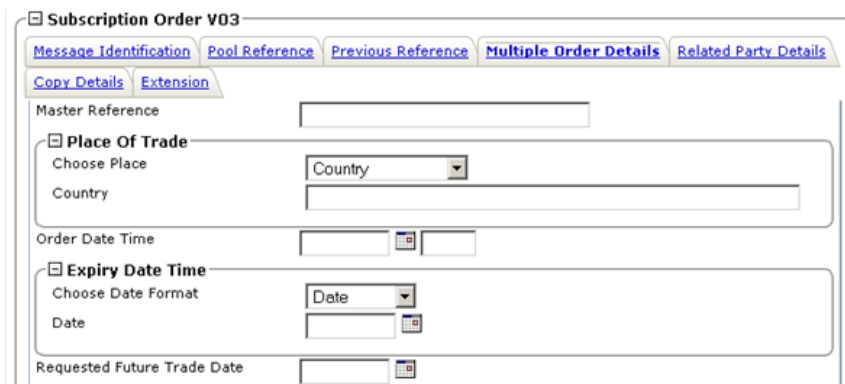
Subscription Order V03

Message Identification | Pool Reference | Previous Reference | Multiple Order Details | Related Party Details | Copy Details | Extension

Master Reference

Place Of Trade

Choose Place Country

Country

Order Date Time

Expiry Date Time

Choose Date Format Date

Date

Requested Future Trade Date